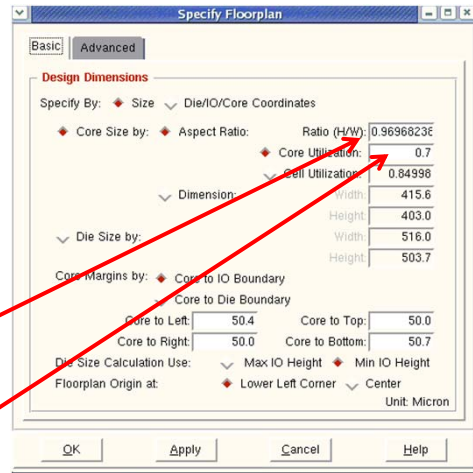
Specify Floorplan

Basic | Advanced

Design Dimensions

Specify By: Size Die/IO/Core Coordinates

Core Size by: Aspect Ratio: Ratio (H/W): 0.9696823

Core Utilization: 0.7

Cell Utilization: 0.84998

Dimension: Width: 415.6

Height: 403.0

Die Size by: Width: 516.0

Height: 503.7

Core Margins by: Core to IO Boundary

Core to Die Boundary

Core to Left: 50.4 Core to Top: 50.0

Core to Right: 50.0 Core to Bottom: 50.7

Die Size Calculation Use: Max IO Height Min IO Height

Floorplan Origin at: Lower Left Corner Center

Unit: Micron

OK Apply Cancel Help